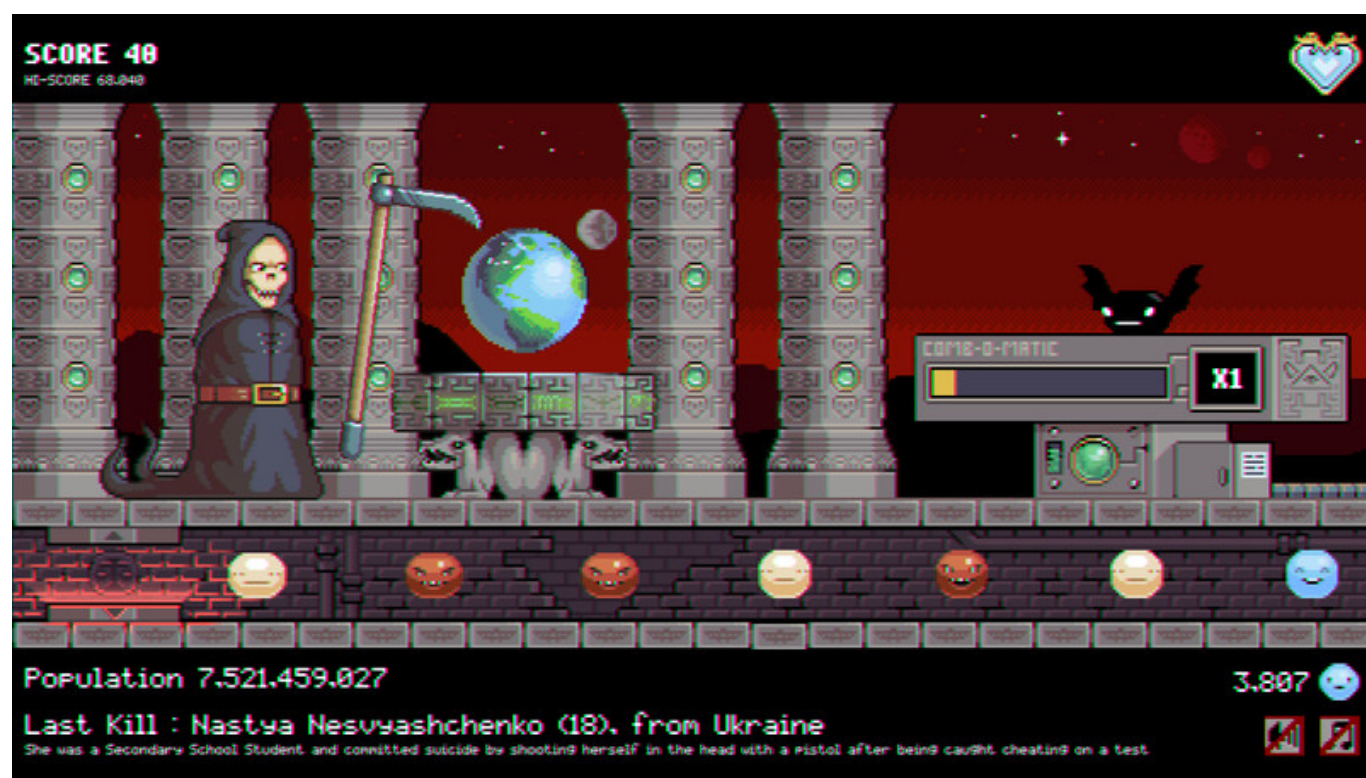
SCORE 40
HI-SCORE 68.040

COMB-O-MATIC
X1

Population 7.521.459.027
3.807

Last Kill : Nastya Nesvyashchenko (18), from Ukraine
She was a Secondary School Student and committed suicide by shooting herself in the head with a pistol after being caught cheating on a test